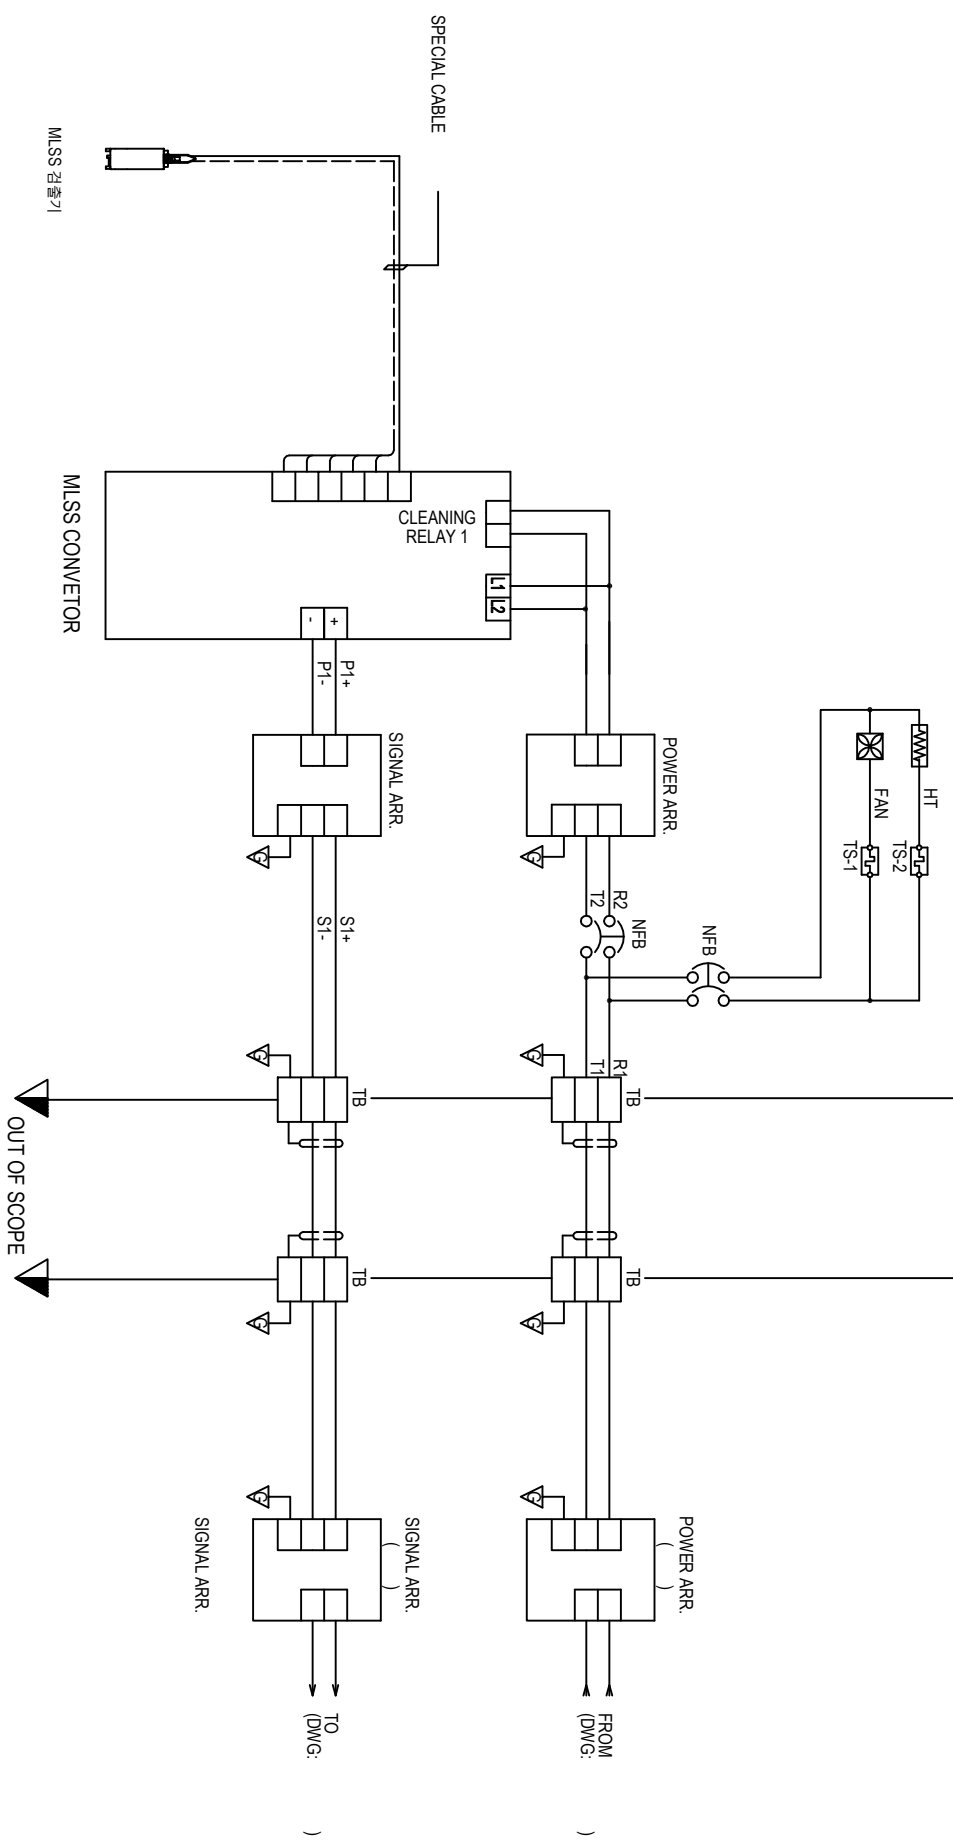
SPECIAL CABLE

MLSS 검출기

MLSS CONVETOR

CLEANING
RELAY 1

L1
L2

-
+

P1+
P1-

SIGNAL ARR.

POWER ARR.

HT
FAN
TS-2
TS-1

NFB
R2
T2

NFB

G

S1+
S1-

R1
T1

TB

TB

OUT OF SCOPE

TB

TB

SIGNAL ARR.
( )

SIGNAL ARR.

POWER ARR.
( )

TO
(DWG: )

FROM
(DWG: )